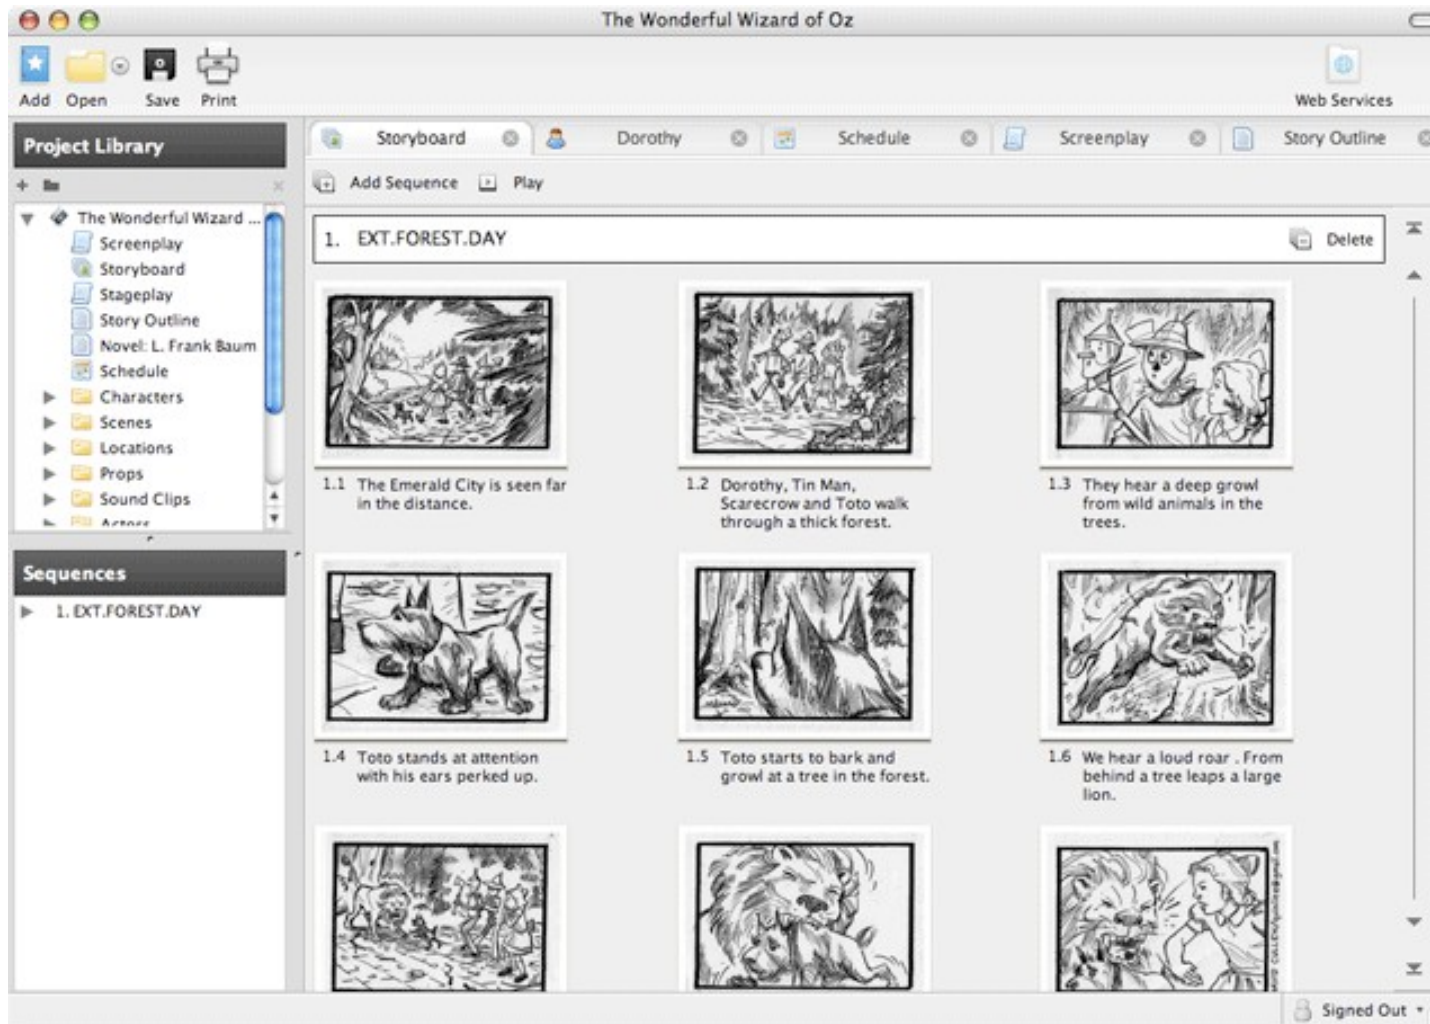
The Wonderful Wizard of Oz

Add Open Save Print

Web Services

Project Library

The Wonderful Wizard ...
Screenplay
Storyboard
Stageplay
Story Outline
Novel: L. Frank Baum
Schedule
Characters
Scenes
Locations
Props
Sound Clips
Actors

Sequences

1. EXT.FOREST.DAY

Storyboard Dorothy Schedule Screenplay Story Outline

Add Sequence Play

1. EXT.FOREST.DAY

Delete

1.1 The Emerald City is seen far in the distance.

1.2 Dorothy, Tin Man, Scarecrow and Toto walk through a thick forest.

1.3 They hear a deep growl from wild animals in the trees.

1.4 Toto stands at attention with his ears perked up.

1.5 Toto starts to bark and growl at a tree in the forest.

1.6 We hear a loud roar . From behind a tree leaps a large lion.

Signed Out